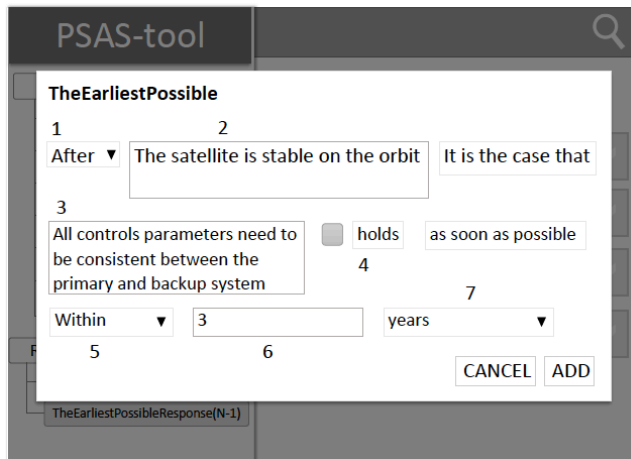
PSAS-tool

TheEarliestPossible

1 After ▼

2 The satellite is stable on the orbit

It is the case that

3 All controls parameters need to be consistent between the primary and backup system

holds

4

as soon as possible

7

Within ▼

3

years ▼

5

6

CANCEL

ADD

F

TheEarliestPossibleResponse(N-1)